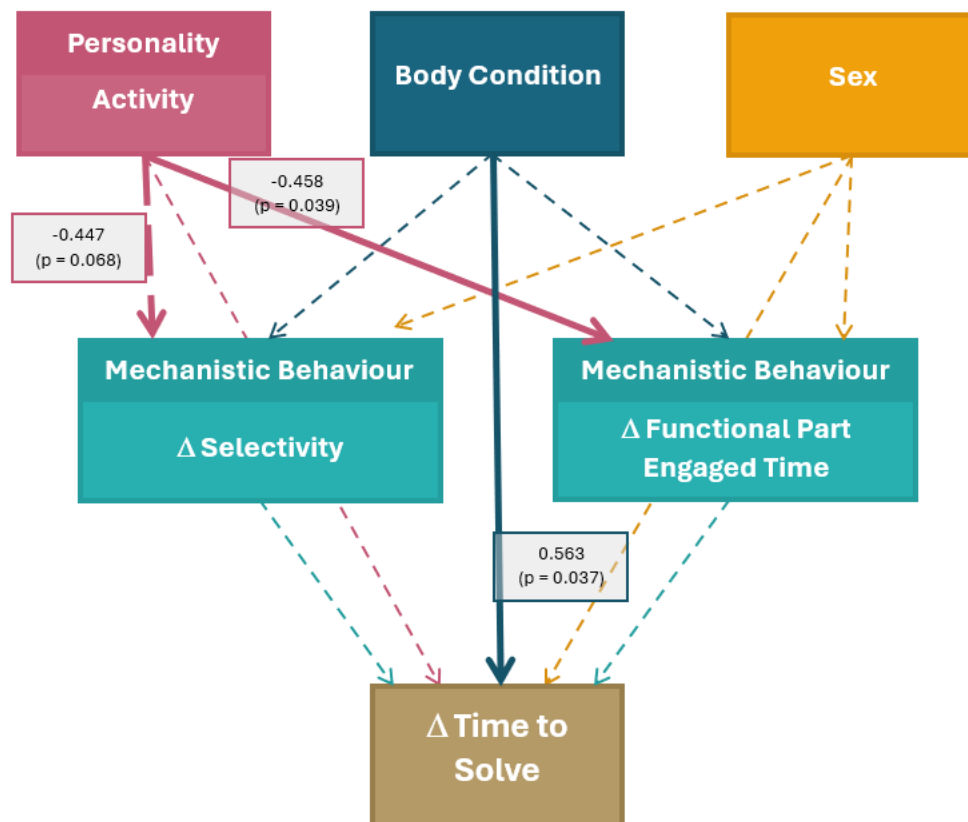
Personality

Activity

Body Condition

Sex

-0.458
(p = 0.039)

-0.447
(p = 0.068)

Mechanistic Behaviour

Δ Selectivity

Mechanistic Behaviour

Δ Functional Part Engaged Time

0.563
(p = 0.037)

Δ Time to Solve